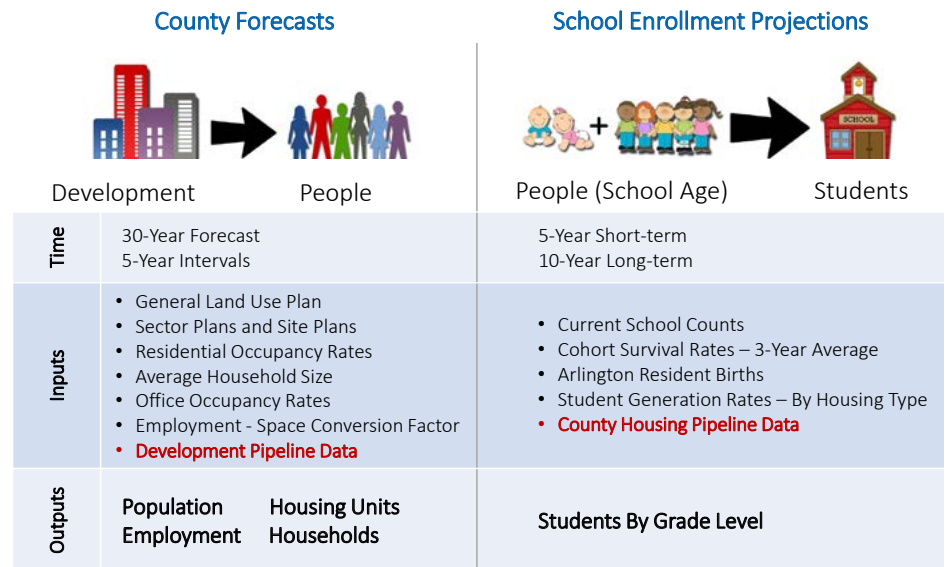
County Forecasts

School Enrollment Projections

SCHOOL

Development

People

People (School Age)

Students

| | | |
|---|---|---|
| Time | 30-Year Forecast<br>5-Year Intervals | 5-Year Short-term<br>10-Year Long-term |
| Inputs | • General Land Use Plan<br>• Sector Plans and Site Plans<br>• Residential Occupancy Rates<br>• Average Household Size<br>• Office Occupancy Rates<br>• Employment - Space Conversion Factor<br>• Development Pipeline Data | • Current School Counts<br>• Cohort Survival Rates – 3-Year Average<br>• Arlington Resident Births<br>• Student Generation Rates – By Housing Type<br>• County Housing Pipeline Data |
| Outputs | Population Housing Units<br>Employment Households | Students By Grade Level |